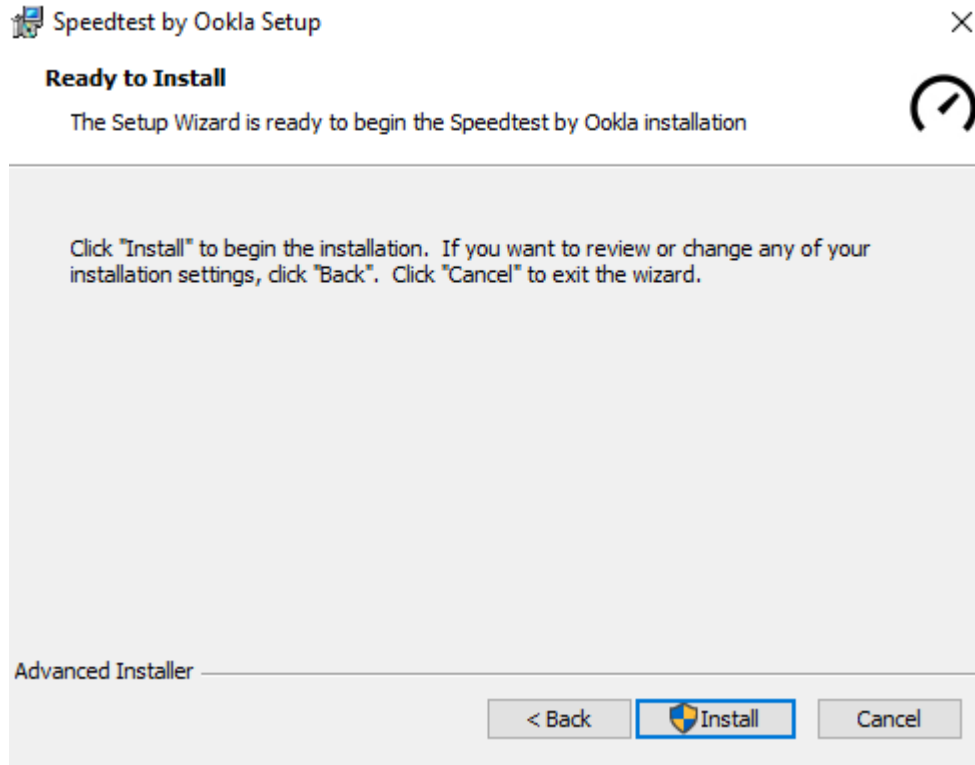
Speedtest by Ookla Setup

Ready to Install

The Setup Wizard is ready to begin the Speedtest by Ookla installation

Click "Install" to begin the installation. If you want to review or change any of your installation settings, click "Back". Click "Cancel" to exit the wizard.

Advanced Installer

< Back

Install

Cancel